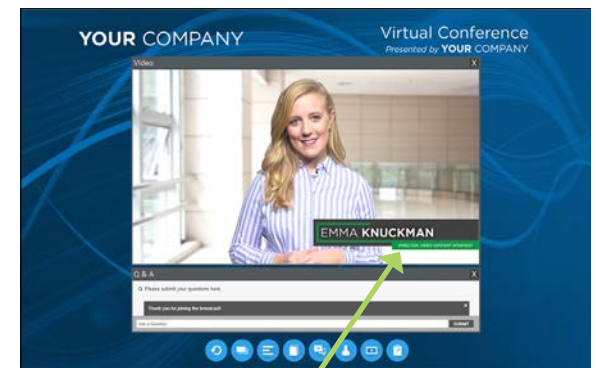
YOUR COMPANY

Virtual Conference
Presented by YOUR COMPANY

Video
X

EMMA KNUCKMAN
DIRECTOR, VIDEO CONTENT STRATEGY

Q & A
X

Q. Please submit your questions here.

Thank you for joining the broadcast!
X

Ask a Question
SUBMIT